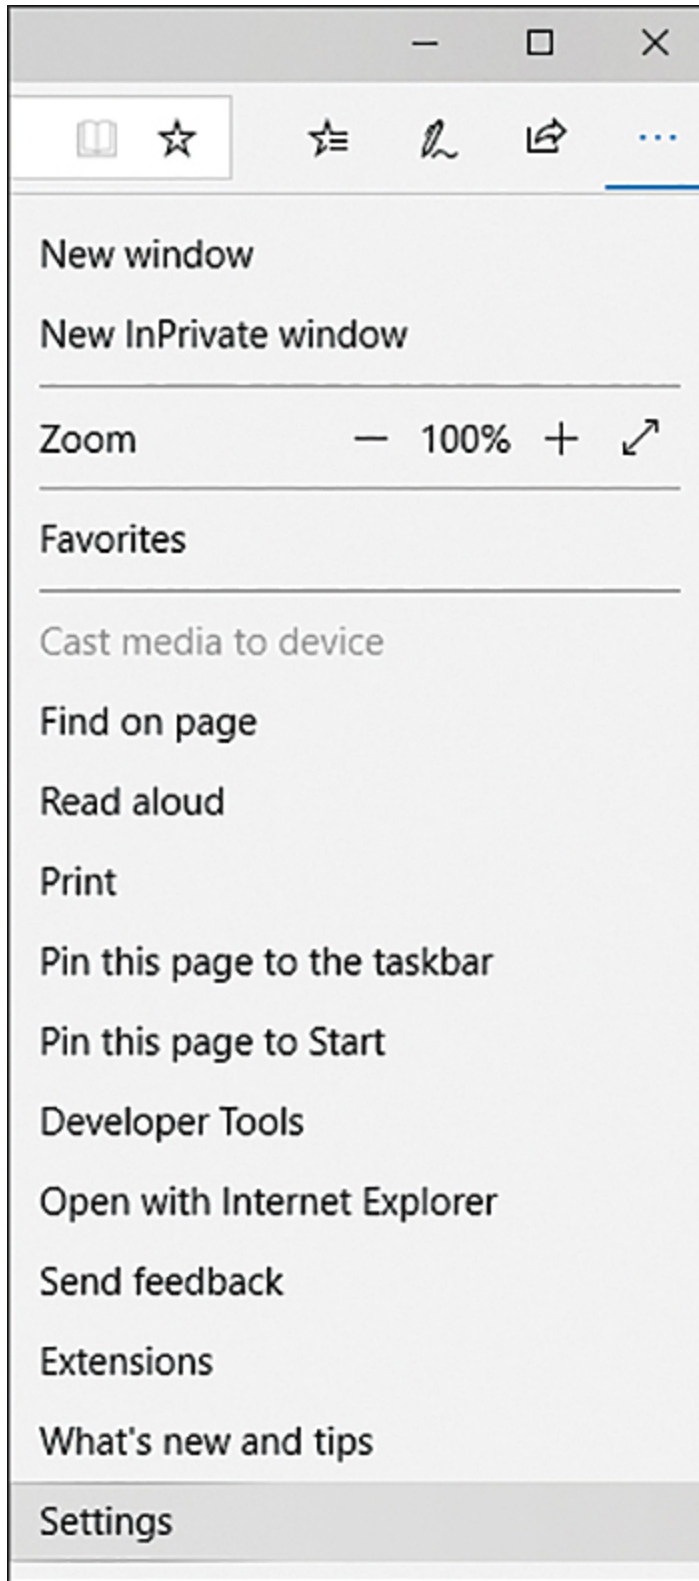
New window

New InPrivate window

Zoom — 100% +

Favorites

Cast media to device

Find on page

Read aloud

Print

Pin this page to the taskbar

Pin this page to Start

Developer Tools

Open with Internet Explorer

Send feedback

Extensions

What's new and tips

Settings